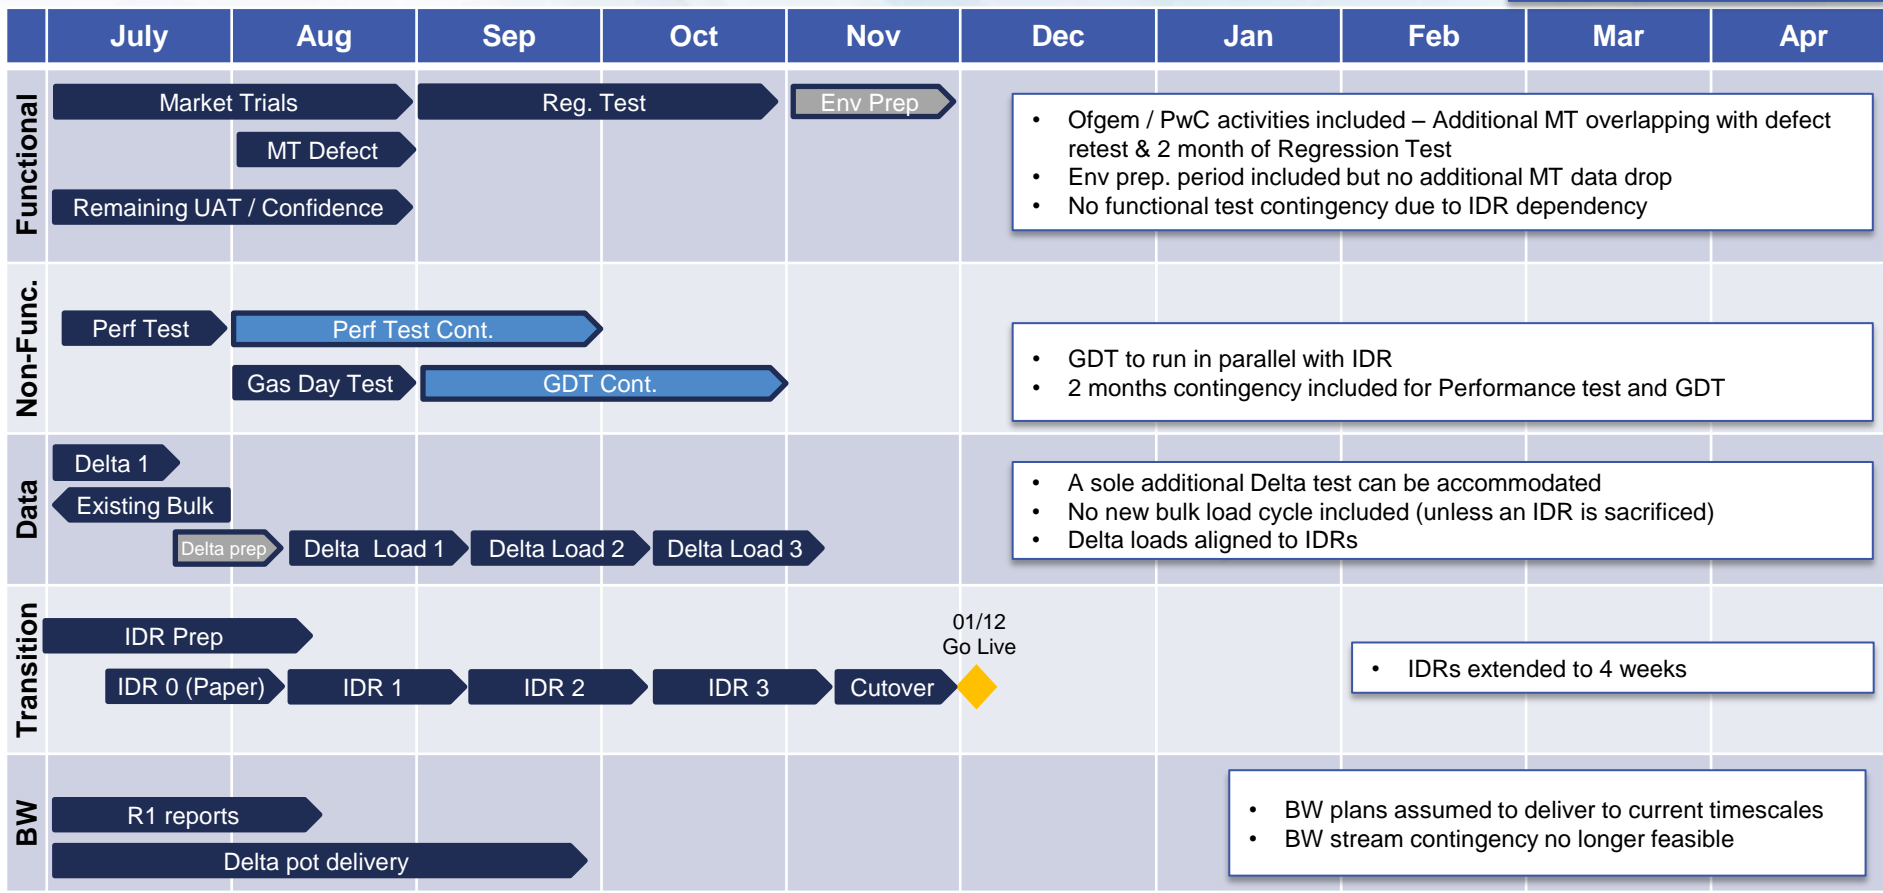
| July | Aug | Sep | Oct | Nov | Dec | Jan | Feb | Mar | Apr |
|---|---|---|---|---|---|---|---|---|---|

Functional

Market Trials

Reg. Test

Env Prep

MT Defect

Remaining UAT / Confidence

• Ofgem / PwC activities included – Additional MT overlapping with defect retest & 2 month of Regression Test
• Env prep. period included but no additional MT data drop
• No functional test contingency due to IDR dependency

Non-Func.

Perf Test

Perf Test Cont.

Gas Day Test

GDT Cont.

• GDT to run in parallel with IDR
• 2 months contingency included for Performance test and GDT

Data

Delta 1

Existing Bulk

Delta prep

Delta Load 1

Delta Load 2

Delta Load 3

• A sole additional Delta test can be accommodated
• No new bulk load cycle included (unless an IDR is sacrificed)
• Delta loads aligned to IDRs

Transition

IDR Prep

01/12
Go Live

IDR 0 (Paper)

IDR 1

IDR 2

IDR 3

Cutover

• IDRs extended to 4 weeks

BW

R1 reports

Delta pot delivery

• BW plans assumed to deliver to current timescales
• BW stream contingency no longer feasible